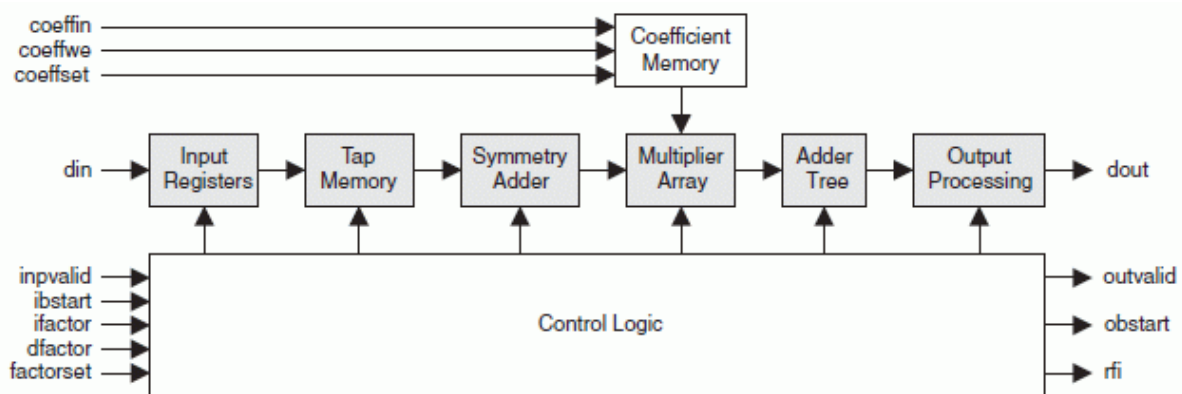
coeffin
coeffwe
coeffset

Coefficient Memory

din

Input Registers

Tap Memory

Symmetry Adder

Multiplier Array

Adder Tree

Output Processing

dout

inpvalid
ibstart
ifactor
dfactor
factorset

Control Logic

outvalid
obstart
rfi